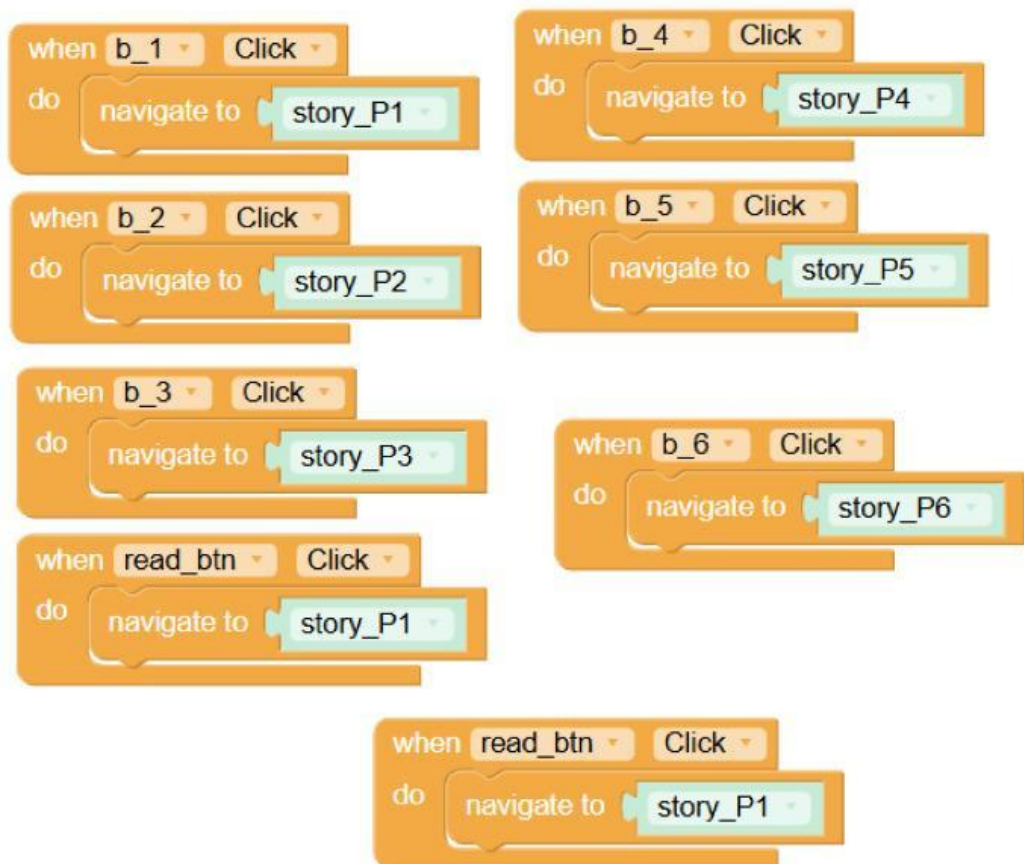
when b_1 Click
do navigate to story_P1

when b_2 Click
do navigate to story_P2

when b_3 Click
do navigate to story_P3

when read_btn Click
do navigate to story_P1

when b_4 Click
do navigate to story_P4

when b_5 Click
do navigate to story_P5

when b_6 Click
do navigate to story_P6

when read_btn Click
do navigate to story_P1